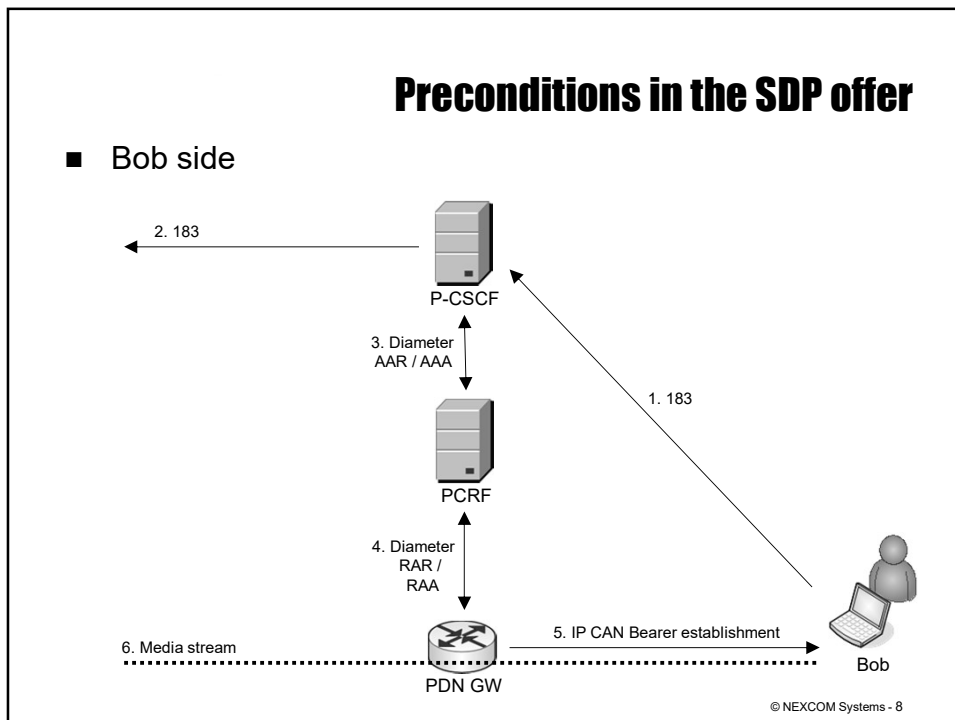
Preconditions in the SDP offer

■ Bob side

2. 183

P-CSCF

3. Diameter AAR / AAA

1. 183

PCRF

4. Diameter RAR / RAA

6. Media stream

5. IP CAN Bearer establishment

PDN GW

Bob

© NEXCOM Systems - 8